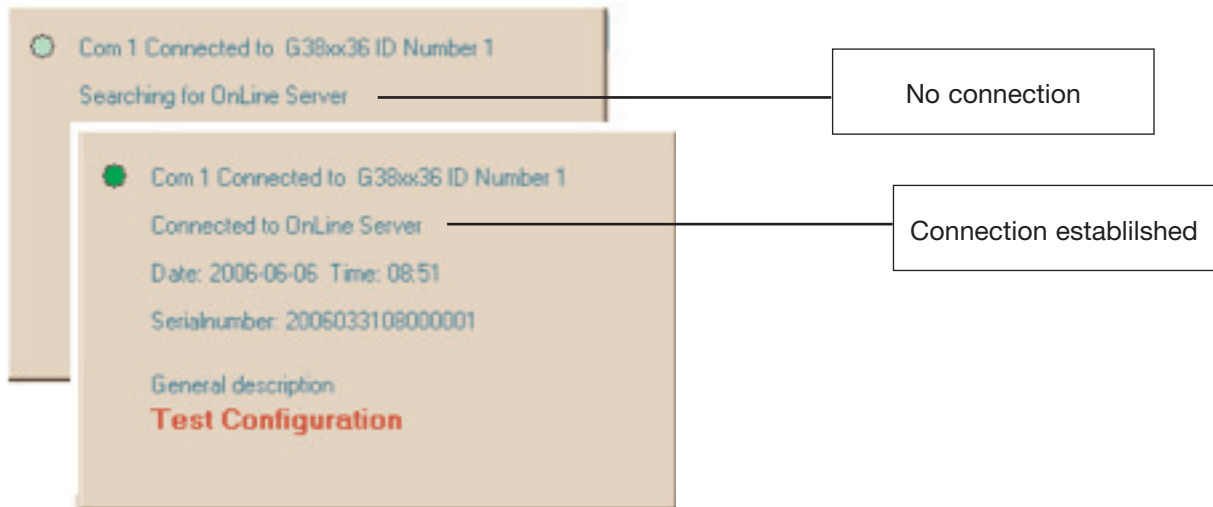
Com 1 Connected to G38xx36 ID Number 1

Searching for OnLine Server

No connection

Com 1 Connected to G38xx36 ID Number 1

Connected to OnLine Server

Connection establilshed

Date: 2006-06-06 Time: 08:51

Serialnumber: 2006033108000001

General description

Test Configuration